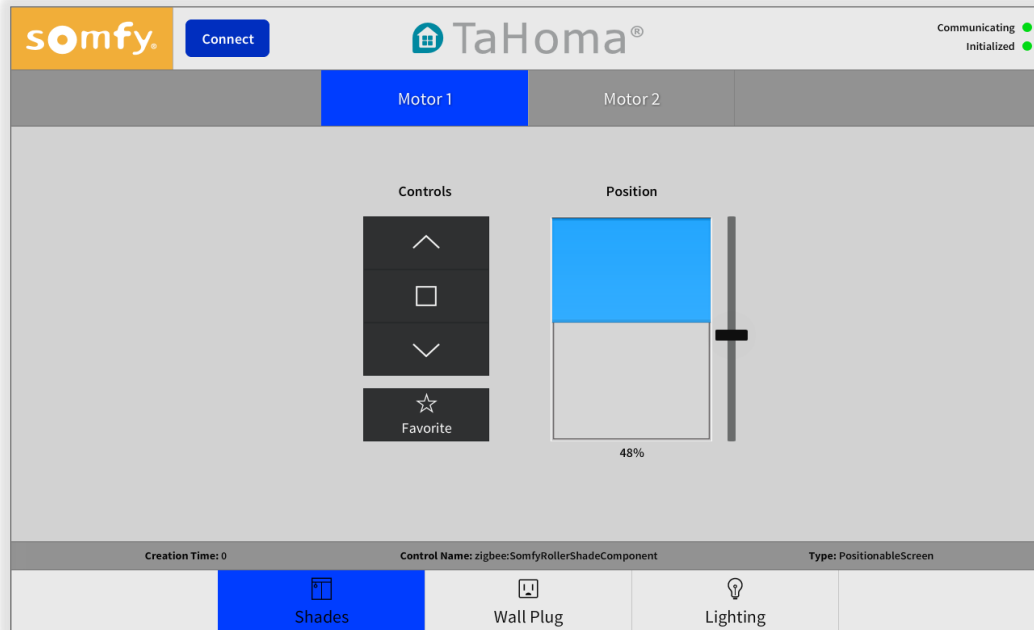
somfy. Connect TaHoma®

Communicating
Initialized

Motor 1 Motor 2

Controls

Favorite

Position

48%

Creation Time: 0 Control Name: zigbee:SomfyRollerShadeComponent Type: PositionableScreen

Shades Wall Plug Lighting